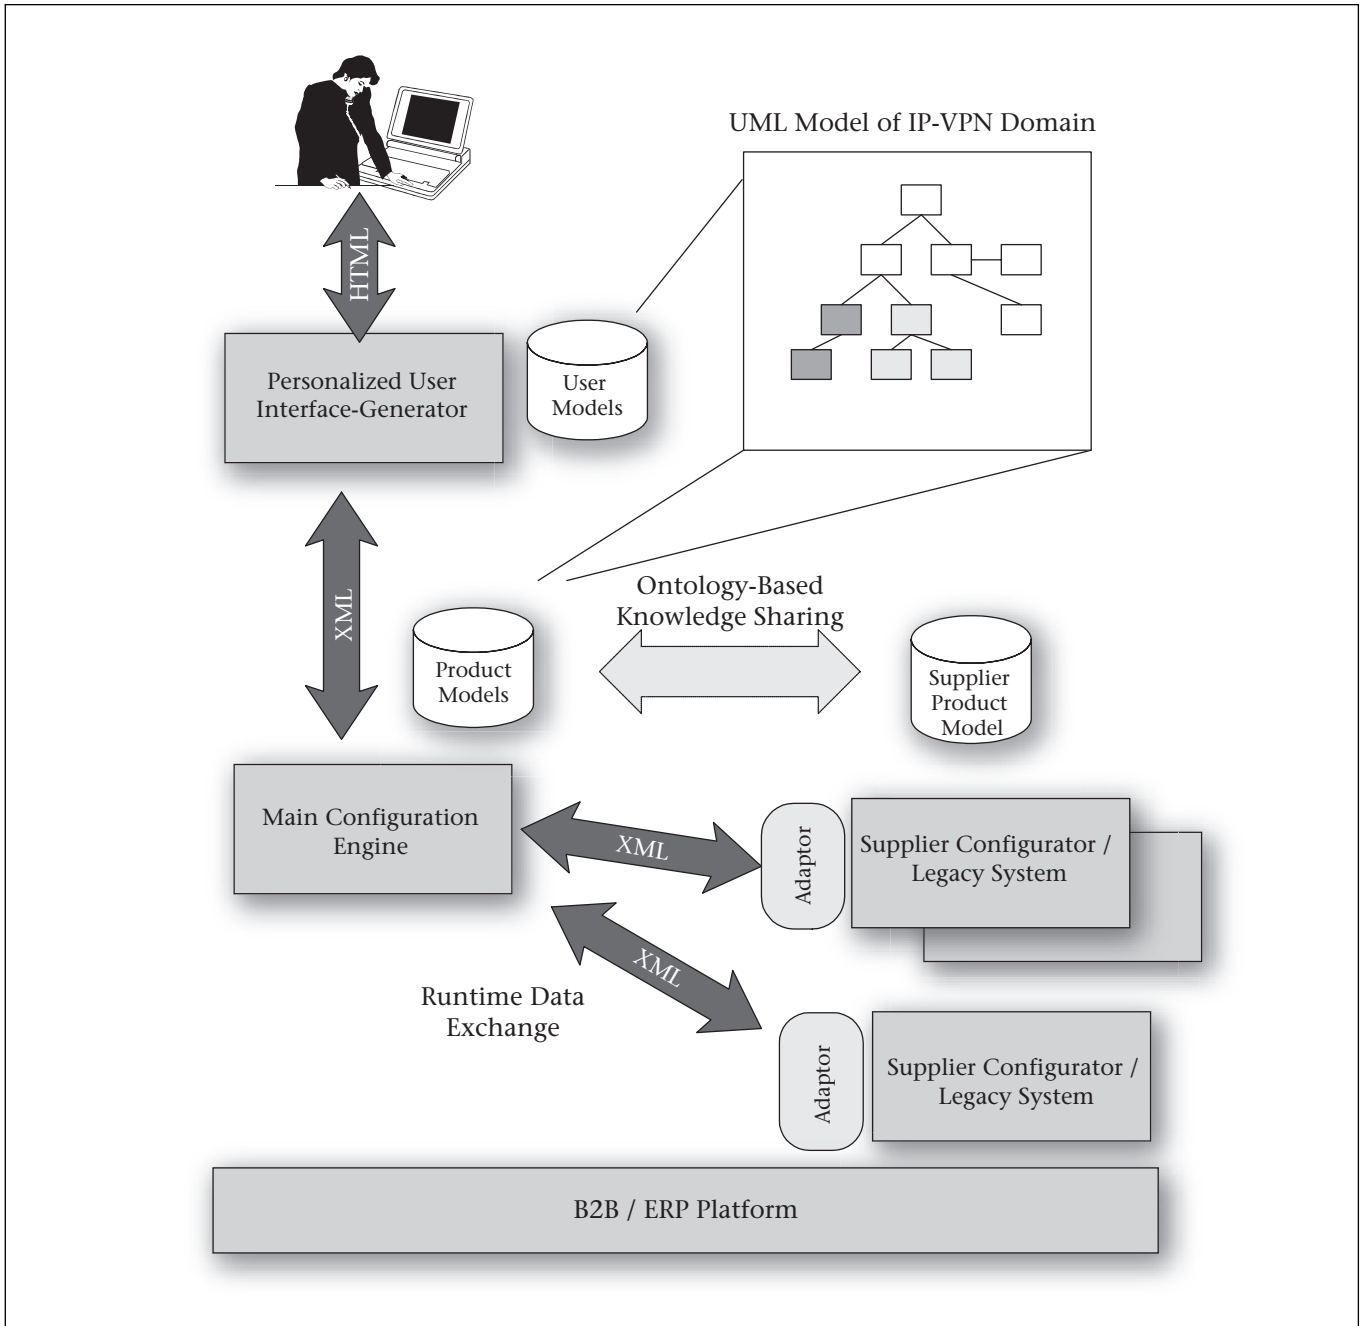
UML Model of IP-VPN Domain

HTML

Personalized User Interface-Generator

User Models

XML

Ontology-Based Knowledge Sharing

Product Models

Supplier Product Model

Main Configuration Engine

XML

Adaptor

Supplier Configurator / Legacy System

XML

Runtime Data Exchange

Adaptor

Supplier Configurator / Legacy System

B2B / ERP Platform